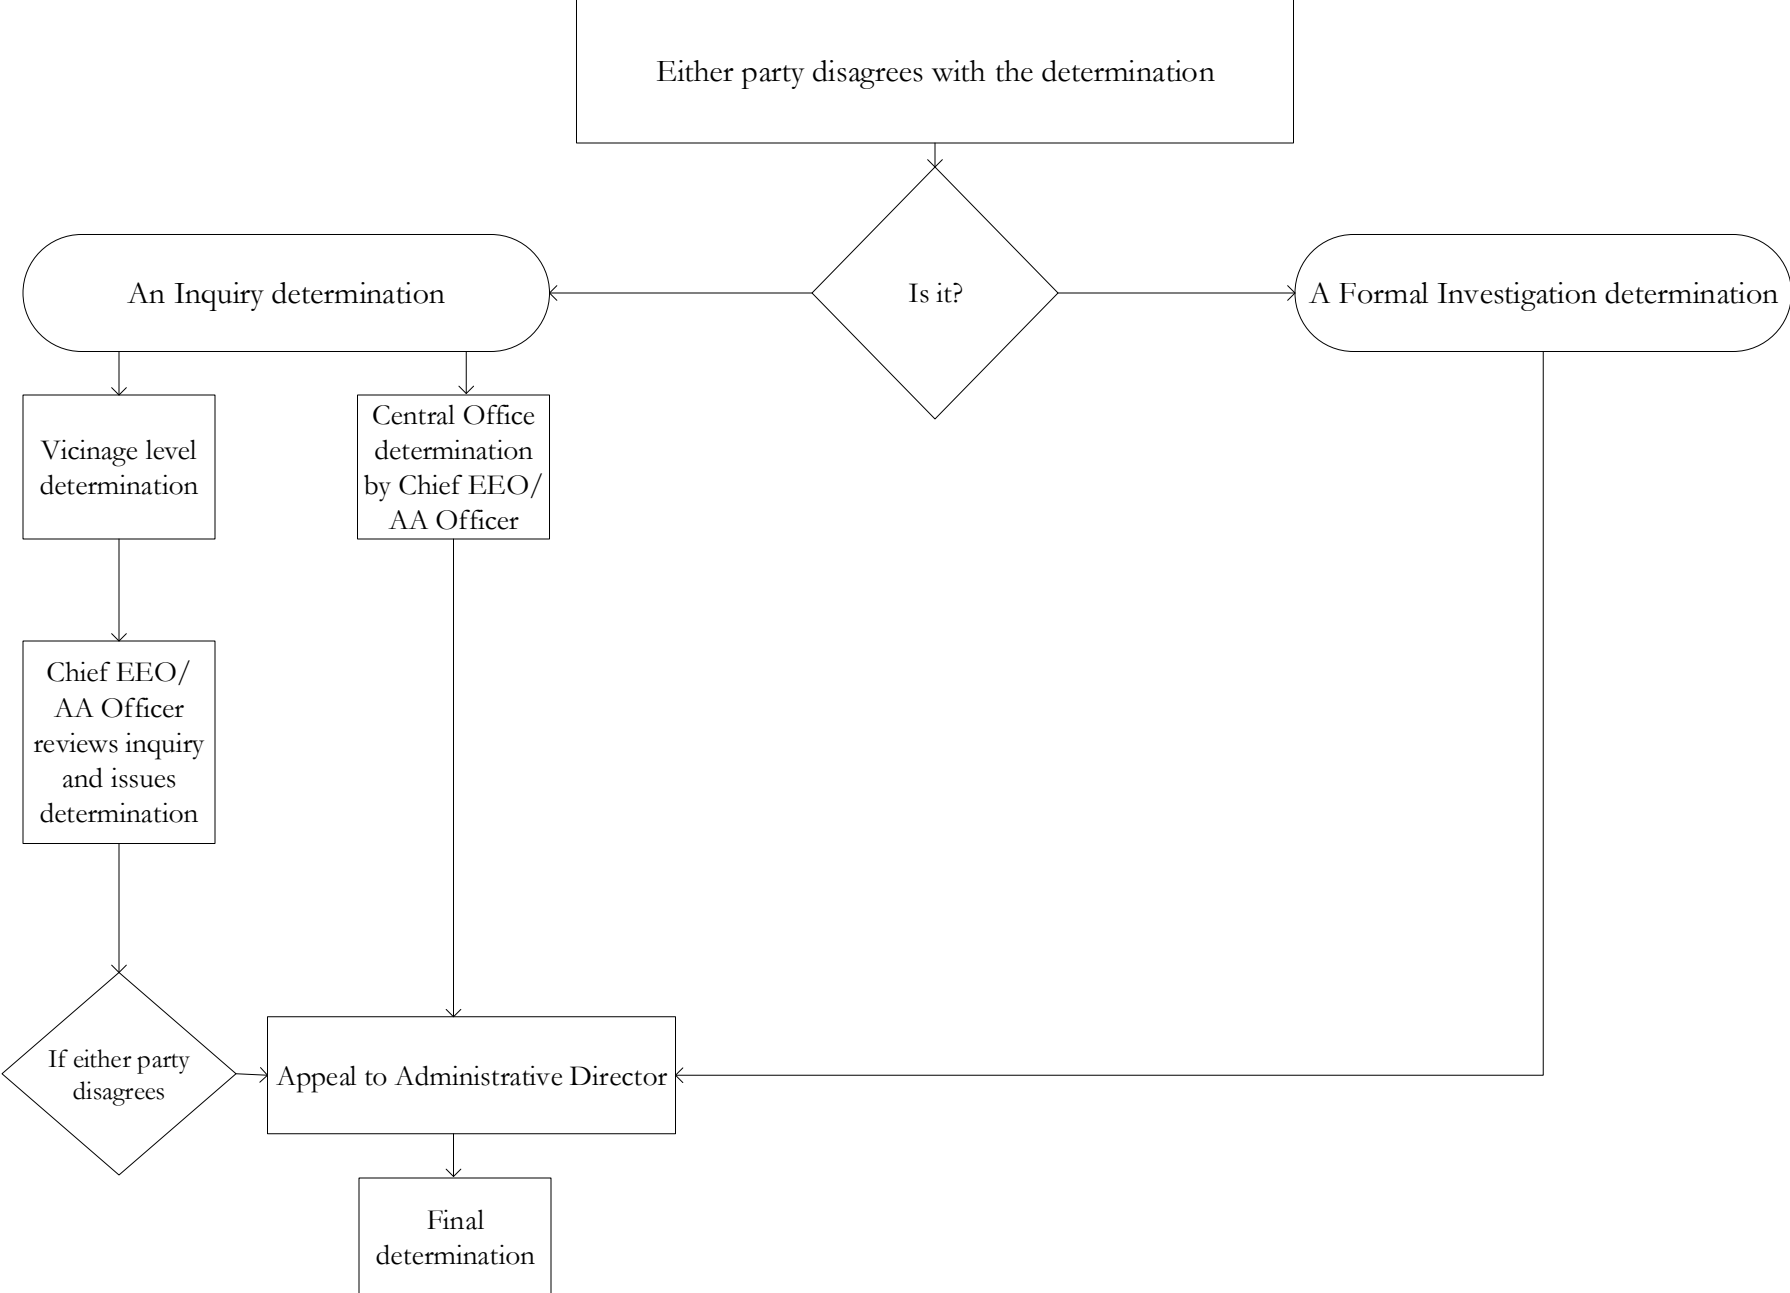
Either party disagrees with the determination

Is it?

An Inquiry determination

A Formal Investigation determination

Vicinage level determination

Central Office determination by Chief EEO/ AA Officer

Chief EEO/ AA Officer reviews inquiry and issues determination

If either party disagrees

Appeal to Administrative Director

Final determination